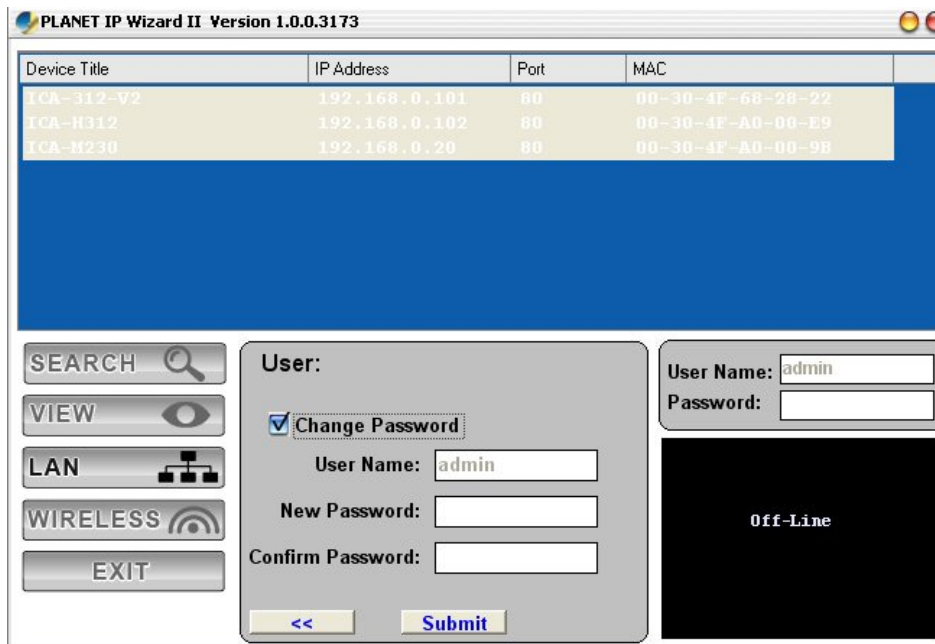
PLANET IP Wizard II Version 1.0.0.3173

| Device Title | IP Address | Port | MAC |
|---|---|---|---|
| ICA-312-V2 | 192.168.0.101 | 80 | 00-30-4F-68-28-22 |
| ICA-H312 | 192.168.0.102 | 80 | 00-30-4F-A0-00-E9 |
| ICA-M230 | 192.168.0.20 | 80 | 00-30-4F-A0-00-9B |

SEARCH
VIEW
LAN
WIRELESS
EXIT

User:
Change Password
User Name: admin
New Password:
Confirm Password:
<<
Submit

User Name: admin
Password:

Off-Line